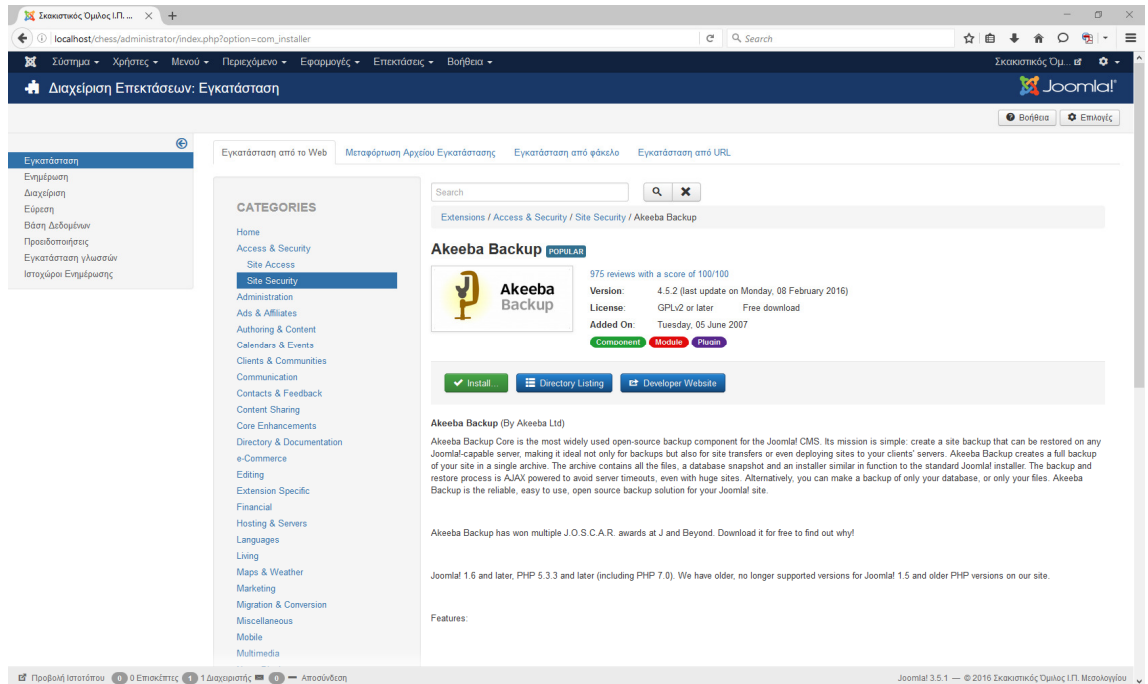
Σκακιστικός Όμιλος Ι.Π. ... ×
localhost/chess/administrator/index.php?option=com_installer
Search

Σύστημα ▾ Χρήστες ▾ Μενού ▾ Περιεχόμενο ▾ Εφαρμογές ▾ Επεκτάσεις ▾ Βοήθεια ▾
Σκακιστικός Όμ...

Διαχείριση Επεκτάσεων: Εγκατάσταση
Joomla!

Βοήθεια
Επιλογές

Εγκατάσταση
Ενημέρωση
Διαχείριση
Εύρεση
Βάση Δεδομένων
Προειδοποιήσεις
Εγκατάσταση γλωσσών
Ιστοχώροι Ενημέρωσης

Εγκατάσταση από το Web
Μεταφόρτωση Αρχείου Εγκατάστασης
Εγκατάσταση από φάκελο
Εγκατάσταση από URL

CATEGORIES
Home
Access & Security
Site Access
Site Security
Administration
Ads & Affiliates
Authoring & Content
Calendars & Events
Clients & Communities
Communication
Contacts & Feedback
Content Sharing
Core Enhancements
Directory & Documentation
e-Commerce
Editing
Extension Specific
Financial
Hosting & Servers
Languages
Living
Maps & Weather
Marketing
Migration & Conversion
Miscellaneous
Mobile
Multimedia

Search

Extensions / Access & Security / Site Security / Akeeba Backup

Akeeba Backup POPULAR

Akeeba Backup

975 reviews with a score of 100/100
Version: 4.5.2 (last update on Monday, 08 February 2016)
License: GPLv2 or later Free download
Added On: Tuesday, 05 June 2007
Component Module Plugin

Install...
Directory Listing
Developer Website

Akeeba Backup (By Akeeba Ltd)

Akeeba Backup Core is the most widely used open-source backup component for the Joomla! CMS. Its mission is simple: create a site backup that can be restored on any Joomla!-capable server, making it ideal not only for backups but also for site transfers or even deploying sites to your clients' servers. Akeeba Backup creates a full backup of your site in a single archive. The archive contains all the files, a database snapshot and an installer similar in function to the standard Joomla! installer. The backup and restore process is AJAX powered to avoid server timeouts, even with huge sites. Alternatively, you can make a backup of only your database, or only your files. Akeeba Backup is the reliable, easy to use, open source backup solution for your Joomla! site.

Akeeba Backup has won multiple J.O.S.C.A.R. awards at J and Beyond. Download it for free to find out why!

Joomla! 1.6 and later, PHP 5.3.3 and later (including PHP 7.0). We have older, no longer supported versions for Joomla! 1.5 and older PHP versions on our site.

Features:

Προβολή Ιστοτόπου 0 0 Επισκέπτες 1 1 Διαχειριστής 0 — Αποσύνδεση
Joomla! 3.5.1 — © 2016 Σκακιστικός Όμιλος Ι.Π. Μεσολογγίου